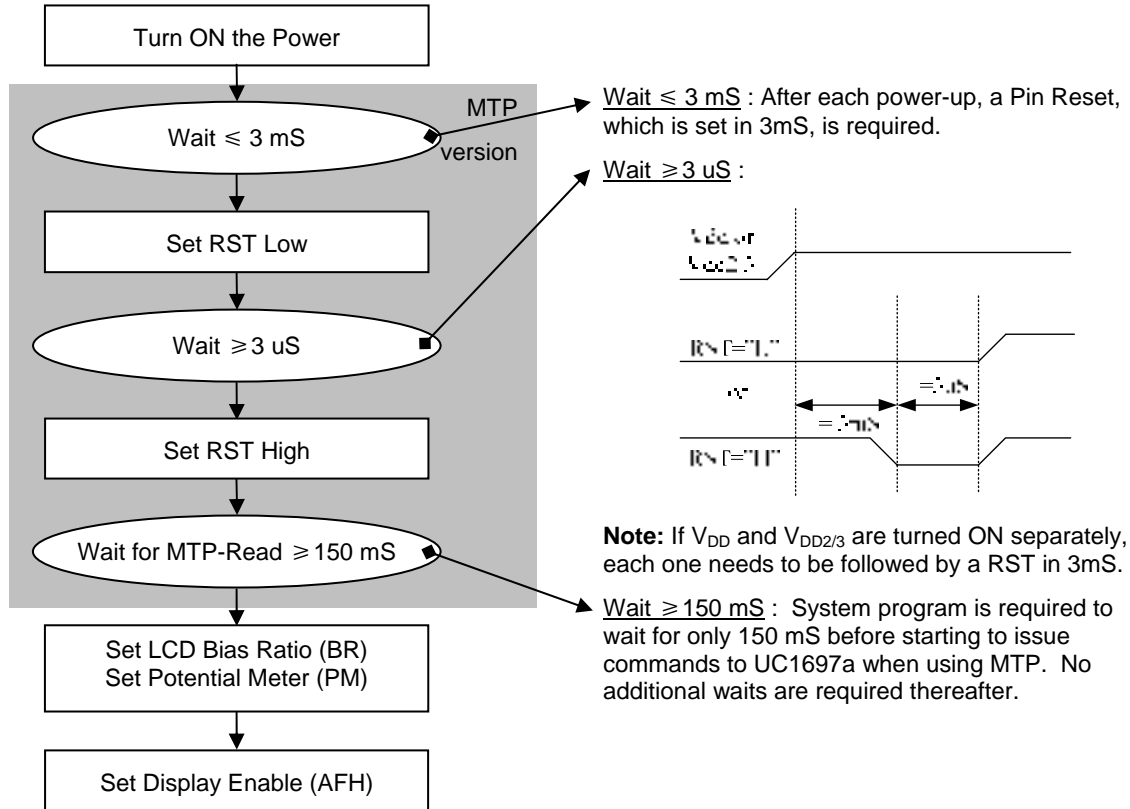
Turn ON the Power

Wait ⩽ 3 mS

MTP version

Set RST Low

Wait ⩾3 uS

Set RST High

Wait for MTP-Read ⩾150 mS

Set LCD Bias Ratio (BR)
Set Potential Meter (PM)

Set Display Enable (AFH)

Wait ⩽ 3 mS : After each power-up, a Pin Reset, which is set in 3mS, is required.

Wait ⩾3 uS :

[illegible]

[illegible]

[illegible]

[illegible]

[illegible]

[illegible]

**Note:** If $V_{DD}$ and $V_{DD2/3}$ are turned ON separately, each one needs to be followed by a RST in 3mS.

Wait ⩾150 mS : System program is required to wait for only 150 mS before starting to issue commands to UC1697a when using MTP. No additional waits are required thereafter.